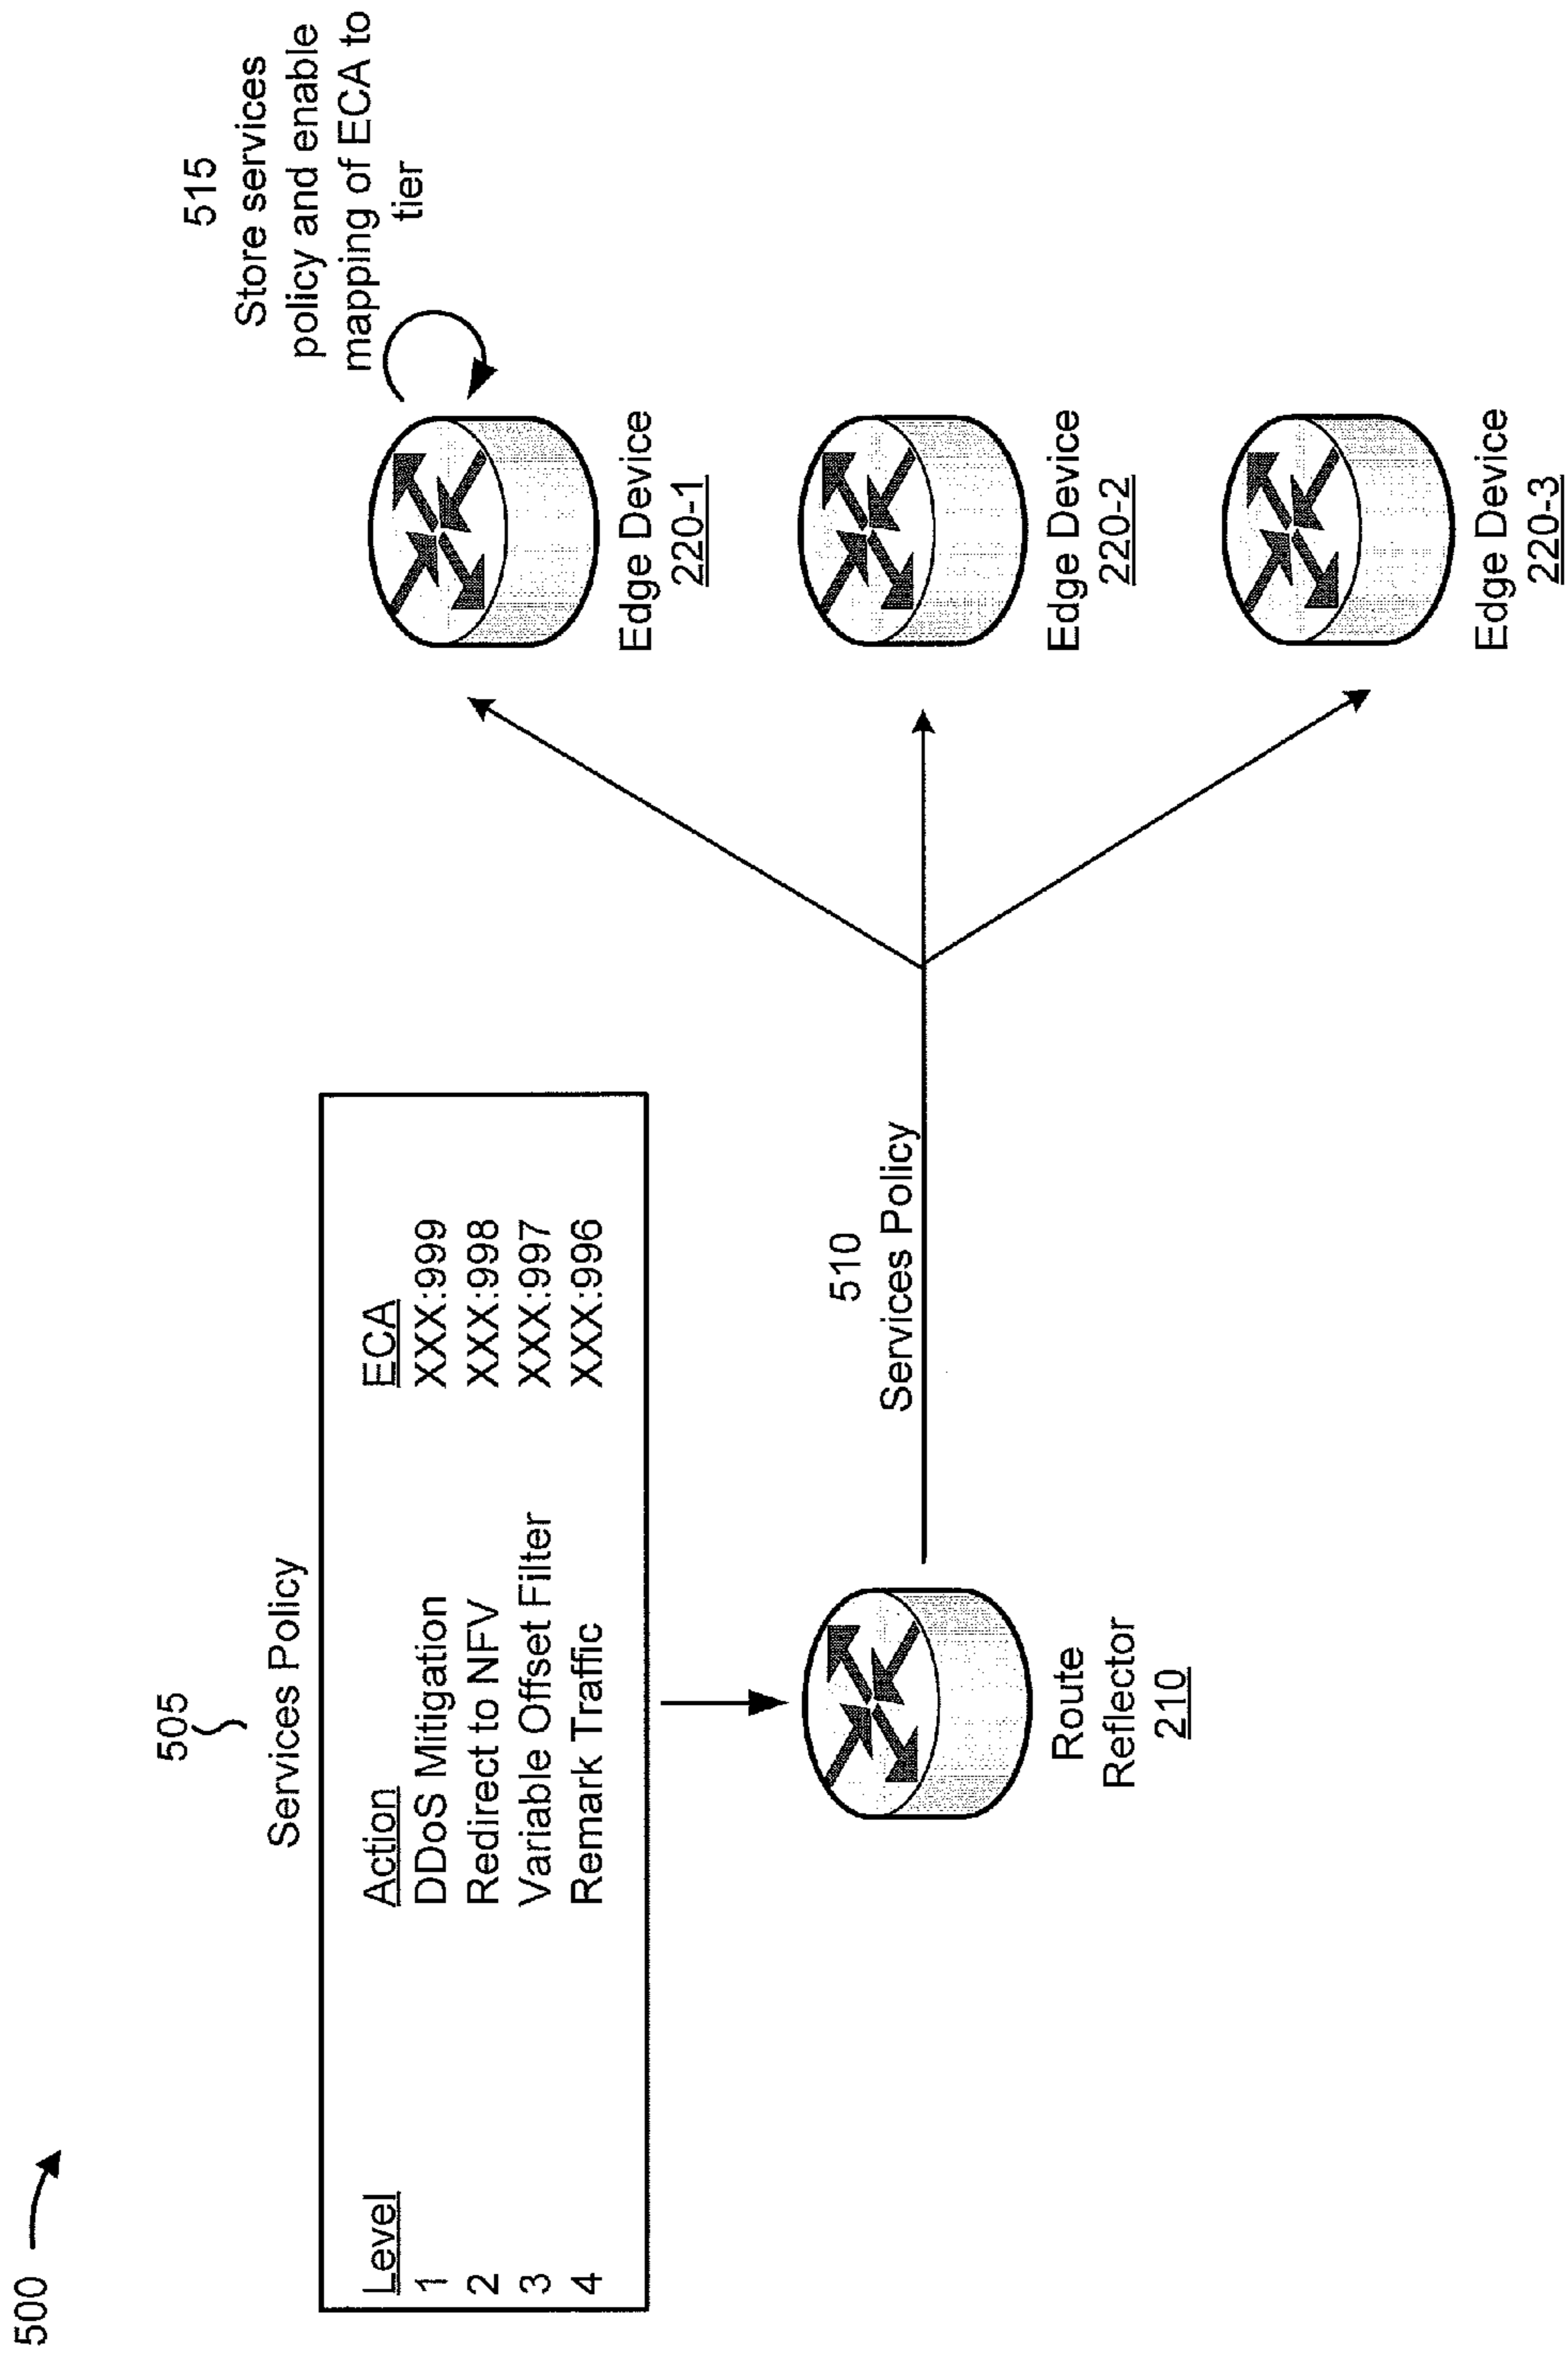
500

505
Services Policy

| Level | Action | ECA |
|---|---|---|
| 1 | DDoS Mitigation | XXX:999 |
| 2 | Redirect to NFV | XXX:998 |
| 3 | Variable Offset Filter | XXX:997 |
| 4 | Remark Traffic | XXX:996 |

Route Reflector 210

510
Services Policy

515
Store services policy and enable mapping of ECA to tier

Edge Device 220-1

Edge Device 220-2

Edge Device 220-3